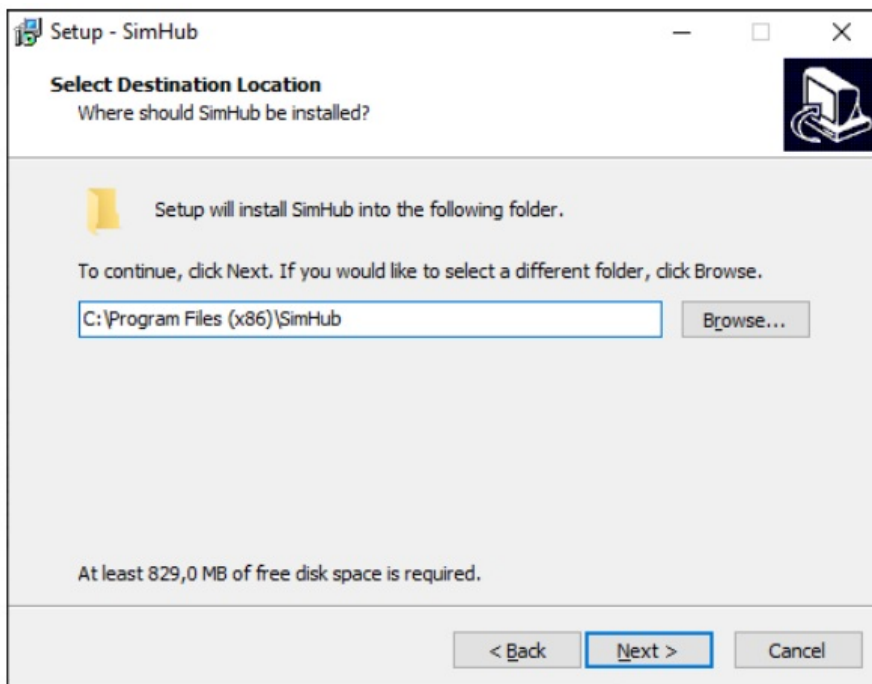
Setup - SimHub

Select Destination Location
Where should SimHub be installed?

Setup will install SimHub into the following folder.

To continue, click Next. If you would like to select a different folder, click Browse.

C:\Program Files (x86)\SimHub

Browse...

At least 829,0 MB of free disk space is required.

< Back

Next >

Cancel